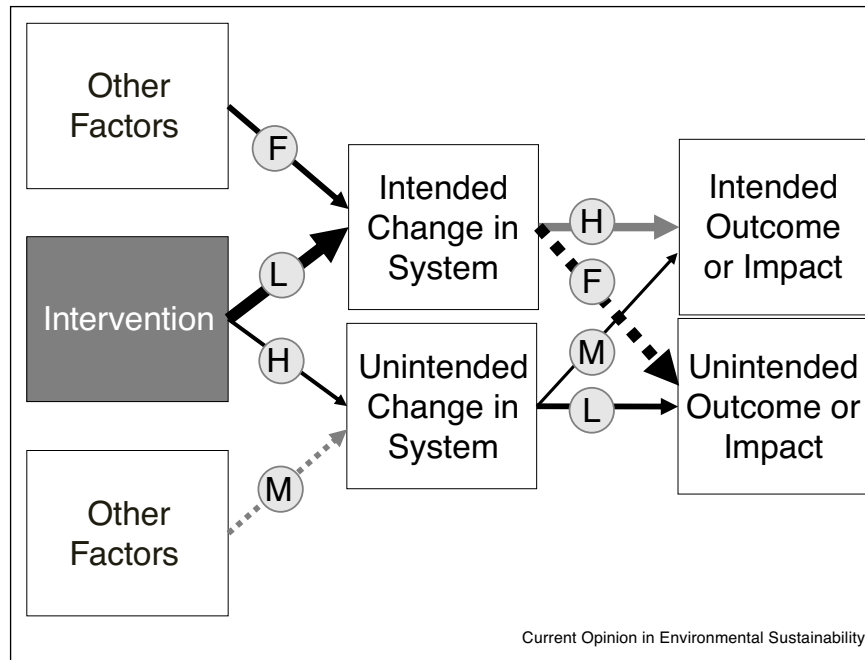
Other Factors

F

Intended Change in System

H

Intended Outcome or Impact

Intervention

L

F

H

M

Unintended Change in System

L

Unintended Outcome or Impact

M

Other Factors

Current Opinion in Environmental Sustainability